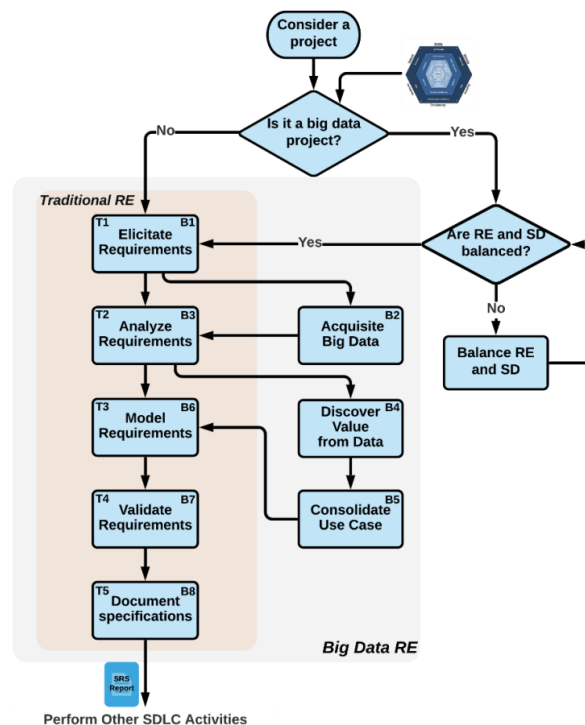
Consider a project

Is it a big data project?

No

Yes

Traditional RE

T1 B1 Elicitate Requirements

Yes

Are RE and SD balanced?

No

Balance RE and SD

T2 B3 Analyze Requirements

B2 Acquisite Big Data

T3 B6 Model Requirements

B4 Discover Value from Data

T4 B7 Validate Requirements

B5 Consolidate Use Case

T5 B8 Document specifications

Big Data RE

SRS Report

Perform Other SDLC Activities